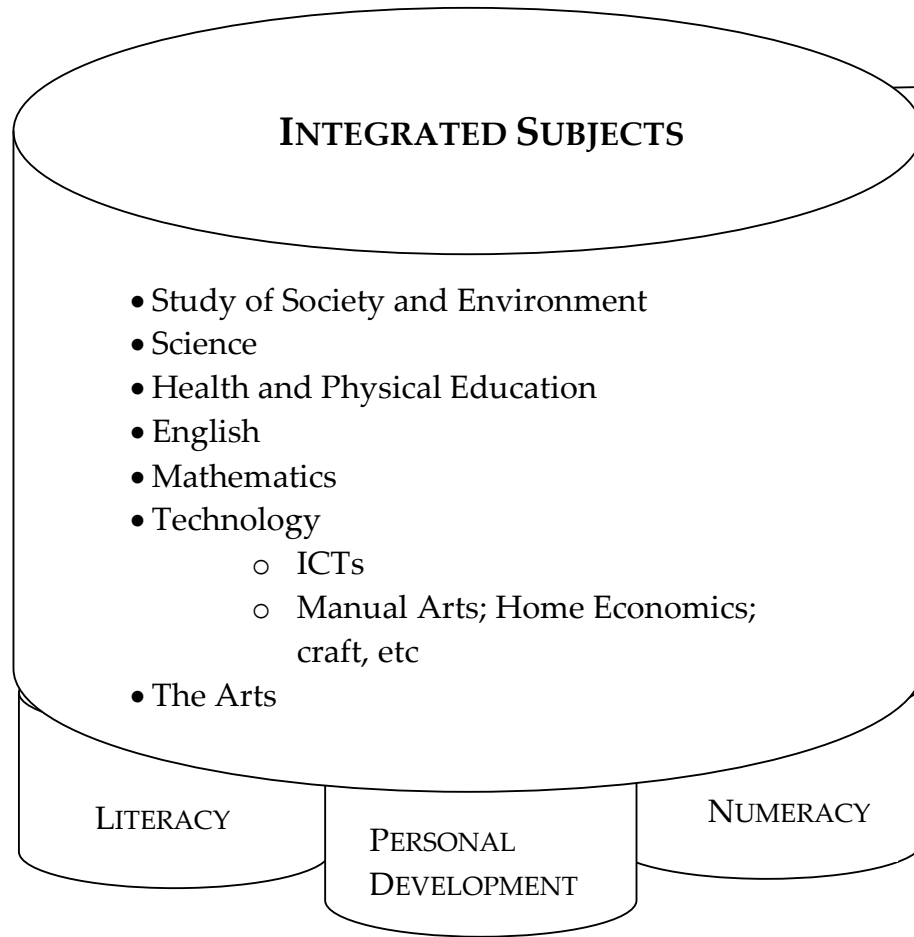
INTEGRATED SUBJECTS

- Study of Society and Environment
- Science
- Health and Physical Education
- English
- Mathematics
- Technology
  - ICTs
  - Manual Arts; Home Economics; craft, etc
- The Arts

LITERACY

PERSONAL DEVELOPMENT

NUMERACY